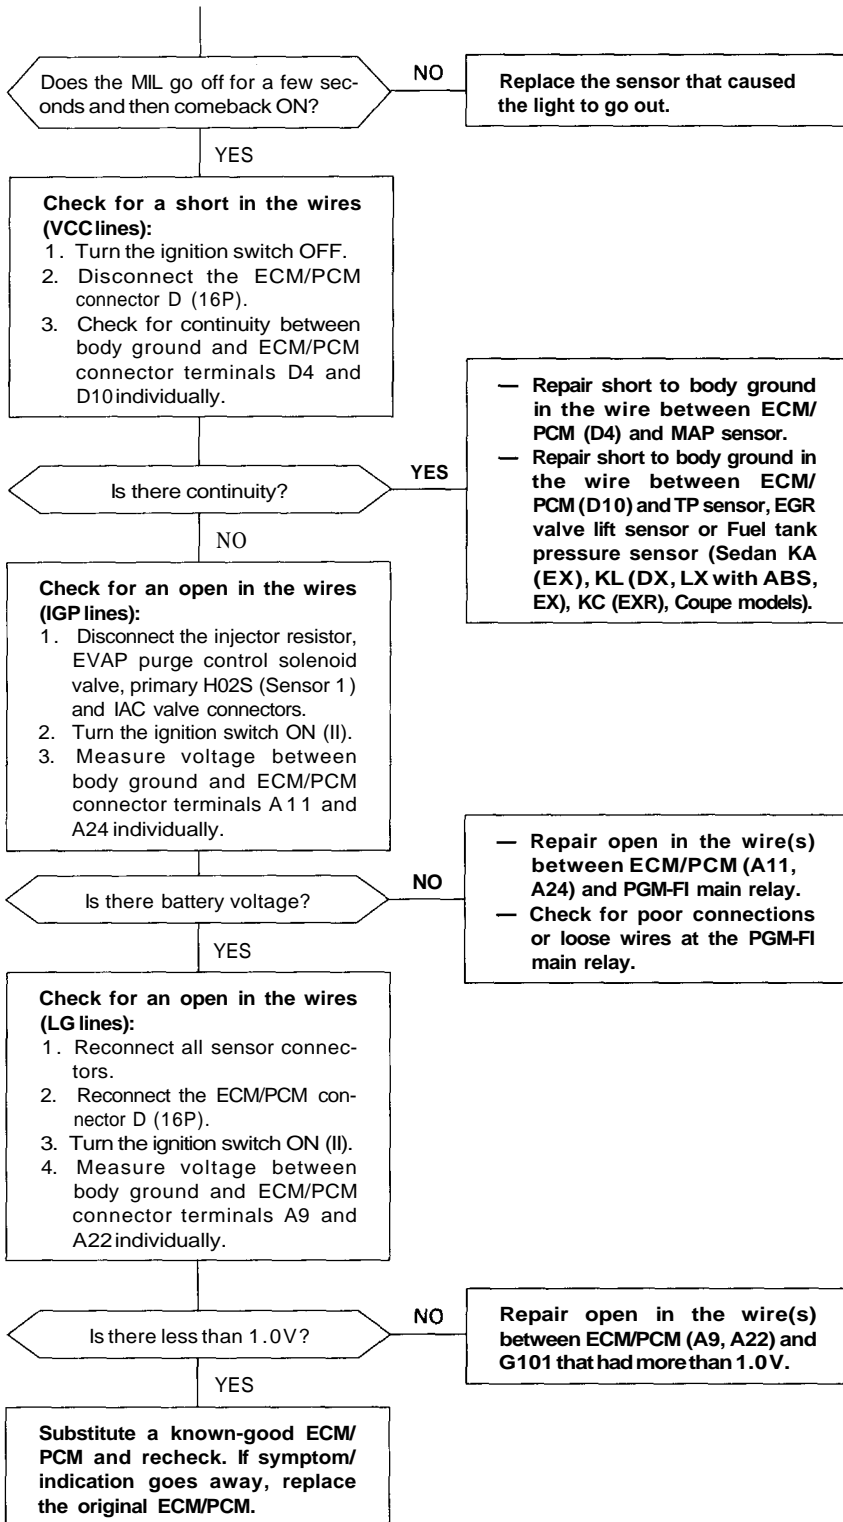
Does the MIL go off for a few seconds and then comeback ON?

NO

Replace the sensor that caused the light to go out.

YES

Check for a short in the wires (VCC lines):
1. Turn the ignition switch OFF.
2. Disconnect the ECM/PCM connector D (16P).
3. Check for continuity between body ground and ECM/PCM connector terminals D4 and D10 individually.

Is there continuity?

YES

— Repair short to body ground in the wire between ECM/PCM (D4) and MAP sensor.
— Repair short to body ground in the wire between ECM/PCM (D10) and TP sensor, EGR valve lift sensor or Fuel tank pressure sensor (Sedan KA (EX), KL (DX, LX with ABS, EX), KC (EXR), Coupe models).

NO

Check for an open in the wires (IGP lines):
1. Disconnect the injector resistor, EVAP purge control solenoid valve, primary H02S (Sensor 1) and IAC valve connectors.
2. Turn the ignition switch ON (II).
3. Measure voltage between body ground and ECM/PCM connector terminals A11 and A24 individually.

Is there battery voltage?

NO

— Repair open in the wire(s) between ECM/PCM (A11, A24) and PGM-FI main relay.
— Check for poor connections or loose wires at the PGM-FI main relay.

YES

Check for an open in the wires (LG lines):
1. Reconnect all sensor connectors.
2. Reconnect the ECM/PCM connector D (16P).
3. Turn the ignition switch ON (II).
4. Measure voltage between body ground and ECM/PCM connector terminals A9 and A22 individually.

Is there less than 1.0 V?

NO

Repair open in the wire(s) between ECM/PCM (A9, A22) and G101 that had more than 1.0 V.

YES

Substitute a known-good ECM/PCM and recheck. If symptom/indication goes away, replace the original ECM/PCM.